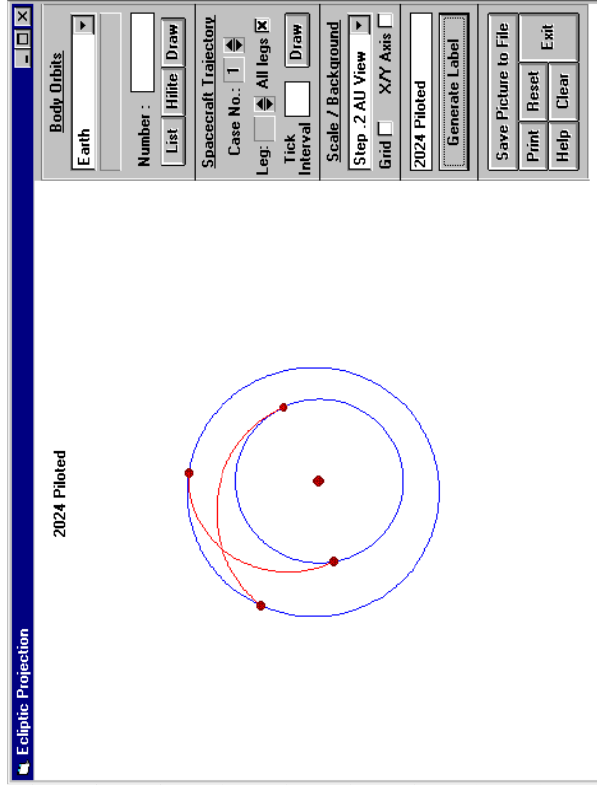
Ecliptic Projection

2024 Piloted

Body Orbits
Earth
Number :
List
Hilite
Draw

Spacecraft Trajectory
Case No.: 1
Leg:
All legs
Tick Interval
Draw

Scale / Background
Step .2 AU View
Grid
X/Y Axis

2024 Piloted
Generate Label

Save Picture to File
Print
Reset
Exit
Help
Clear